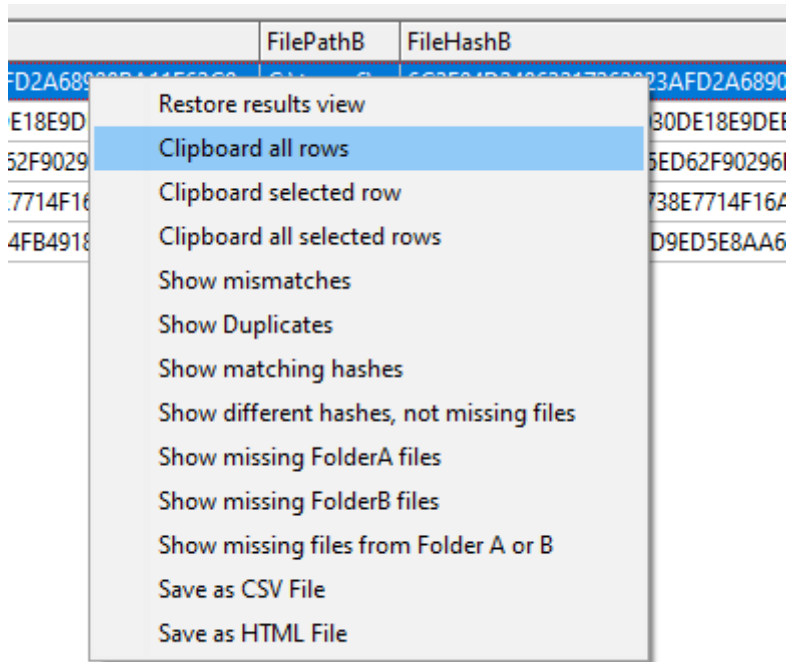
| | FilePathB | FileHashB |
|---|---|---|
| FD2A689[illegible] | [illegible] | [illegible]3AFD2A6890 |
| E18E9D | | 30DE18E9DE |
| 52F9029 | | 5ED62F90296 |
| 7714F16 | | 738E7714F16A |
| 4FB4918 | | D9ED5E8AA6 |

Restore results view
Clipboard all rows
Clipboard selected row
Clipboard all selected rows
Show mismatches
Show Duplicates
Show matching hashes
Show different hashes, not missing files
Show missing FolderA files
Show missing FolderB files
Show missing files from Folder A or B
Save as CSV File
Save as HTML File